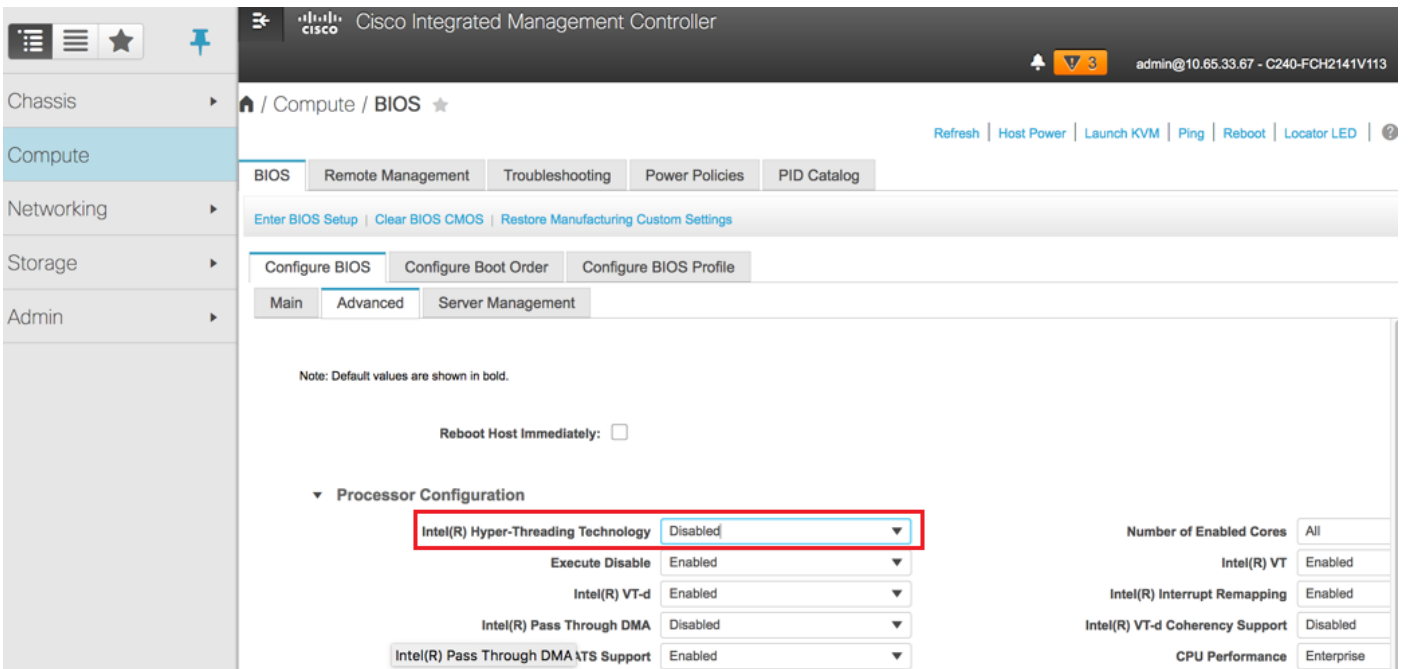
Chassis
Compute
Networking
Storage
Admin

cisco Cisco Integrated Management Controller

3 admin@10.65.33.67 - C240-FCH2141V113

/ Compute / BIOS

Refresh | Host Power | Launch KVM | Ping | Reboot | Locator LED

BIOS | Remote Management | Troubleshooting | Power Policies | PID Catalog

Enter BIOS Setup | Clear BIOS CMOS | Restore Manufacturing Custom Settings

Configure BIOS | Configure Boot Order | Configure BIOS Profile

Main | Advanced | Server Management

Note: Default values are shown in bold.

Reboot Host Immediately:

Processor Configuration

Intel(R) Hyper-Threading Technology Disabled
Execute Disable Enabled
Intel(R) VT-d Enabled
Intel(R) Pass Through DMA Disabled
Intel(R) Pass Through DMA ATS Support Enabled

Number of Enabled Cores All
Intel(R) VT Enabled
Intel(R) Interrupt Remapping Enabled
Intel(R) VT-d Coherency Support Disabled
CPU Performance Enterprise